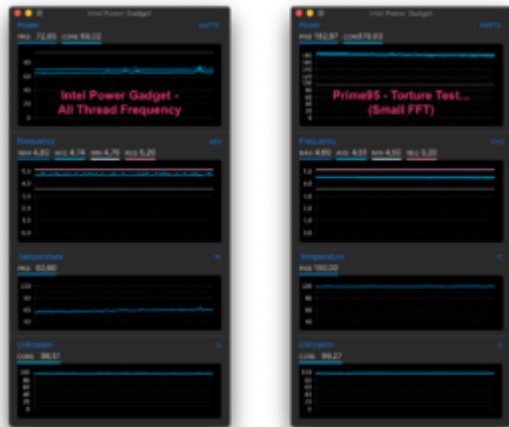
Intel Power Gadget
Power
WATTS
PKG 72.85 CORE 68.02
Intel Power Gadget - All Thread Frequency
Frequency
GHZ
MAX 4.80 AVG 4.74 MIN 4.70 REQ 5.20
5.0
4.0
3.0
2.0
1.0
Temperature
°C
PKG 60.80
Utilization
%
CORE 98.97

Intel Power Gadget
Power
WATTS
PKG 182.87 CORE 170.53
Prime95 - Torture Test... (Small FFT)
Frequency
GHZ
MAX 4.60 AVG 4.51 MIN 4.50 REQ 5.20
Temperature
°C
PKG 100.00
Utilization
%
CORE 99.27